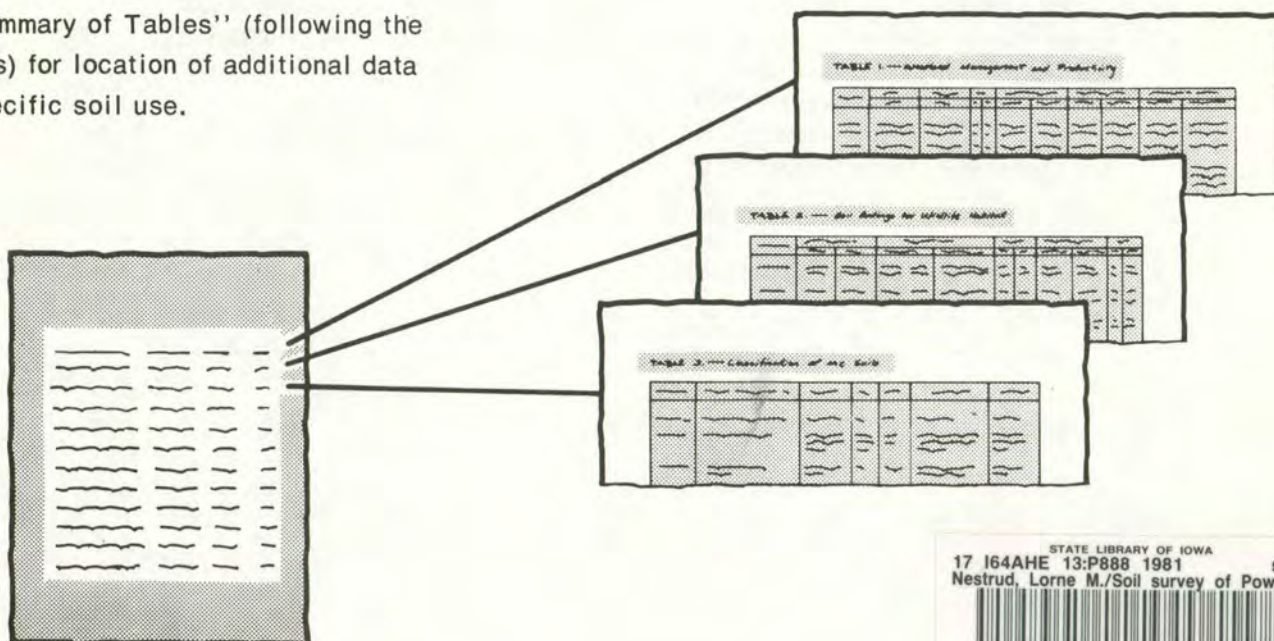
mmary of Tables'' (following the s) for location of additional data ecific soil use.

TABLE 1.—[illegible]

TABLE 2.—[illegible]

TABLE 3.—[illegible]

STATE LIBRARY OF IOWA
17 I64AHE 13:P888 1981
Nestrud, Lorne M./Soil survey of Pow